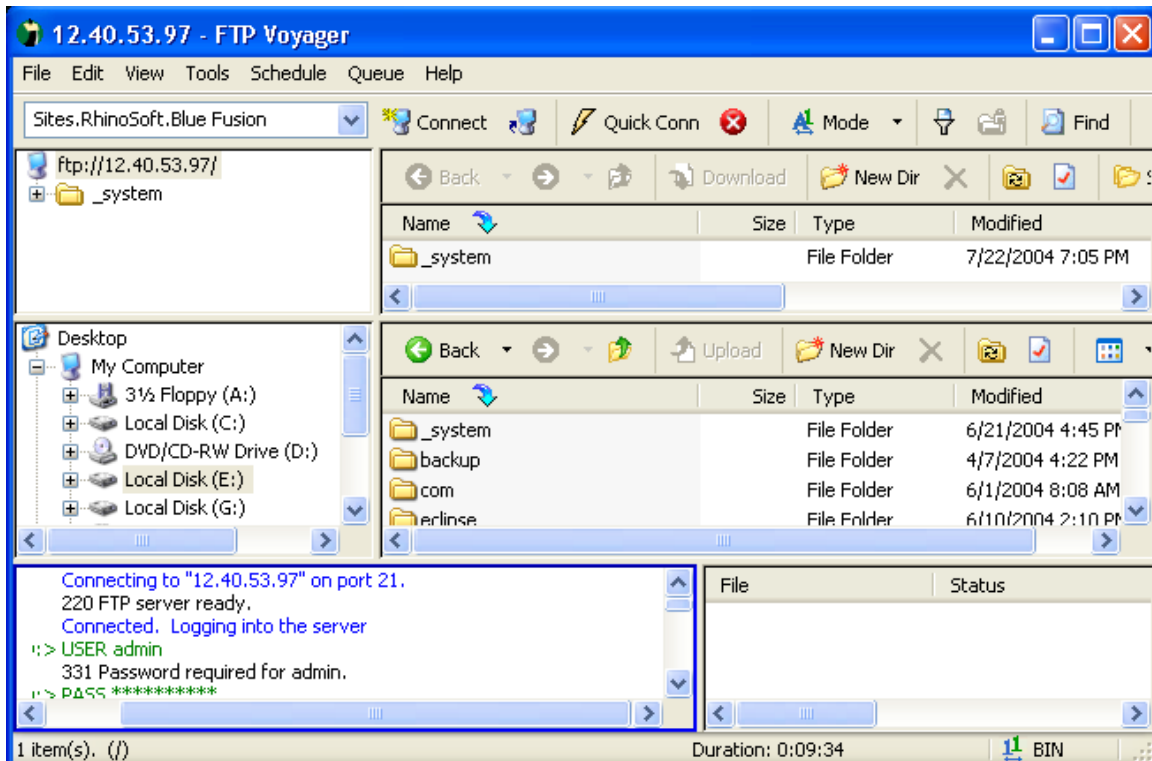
12.40.53.97 - FTP Voyager

File Edit View Tools Schedule Queue Help

Sites.RhinoSoft.Blue Fusion
Connect
Quick Conn
Mode
Find

ftp://12.40.53.97/
_system

Back
Download
New Dir

| Name | Size | Type | Modified |
|---|---|---|---|
| _system | | File Folder | 7/22/2004 7:05 PM |

Desktop
My Computer
3½ Floppy (A:)
Local Disk (C:)
DVD/CD-RW Drive (D:)
Local Disk (E:)
Local Disk (G:)

Back
Upload
New Dir

| Name | Size | Type | Modified |
|---|---|---|---|
| _system | | File Folder | 6/21/2004 4:45 P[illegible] |
| backup | | File Folder | 4/7/2004 4:22 PM |
| com | | File Folder | 6/1/2004 8:08 AM |
| eclipse | | File Folder | 6/10/2004 2:10 P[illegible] |

Connecting to "12.40.53.97" on port 21.
220 FTP server ready.
Connected. Logging into the server
:> USER admin
331 Password required for admin.
:> PASS **********

| File | Status |
|---|---|

1 item(s). (/)
Duration: 0:09:34
BIN